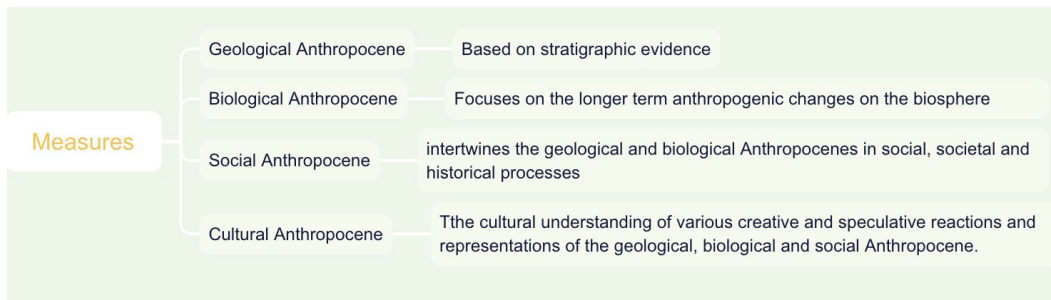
Measures

Geological Anthropocene

Based on stratigraphic evidence

Biological Anthropocene

Focuses on the longer term anthropogenic changes on the biosphere

Social Anthropocene

intertwines the geological and biological Anthropocenes in social, societal and historical processes

Cultural Anthropocene

Tthe cultural understanding of various creative and speculative reactions and representations of the geological, biological and social Anthropocene.